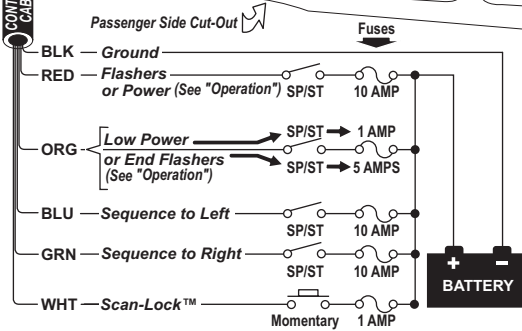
CONT CAB

Passenger Side Cut-Out

Fuses

BLK — Ground

RED — Flashers or Power (See "Operation") SP/ST 10 AMP

ORG — Low Power SP/ST 1 AMP
or End Flashers (See "Operation") SP/ST 5 AMPS

BLU — Sequence to Left SP/ST 10 AMP

GRN — Sequence to Right SP/ST 10 AMP

WHT — Scan-Lock™ Momentary 1 AMP

+ −
BATTERY